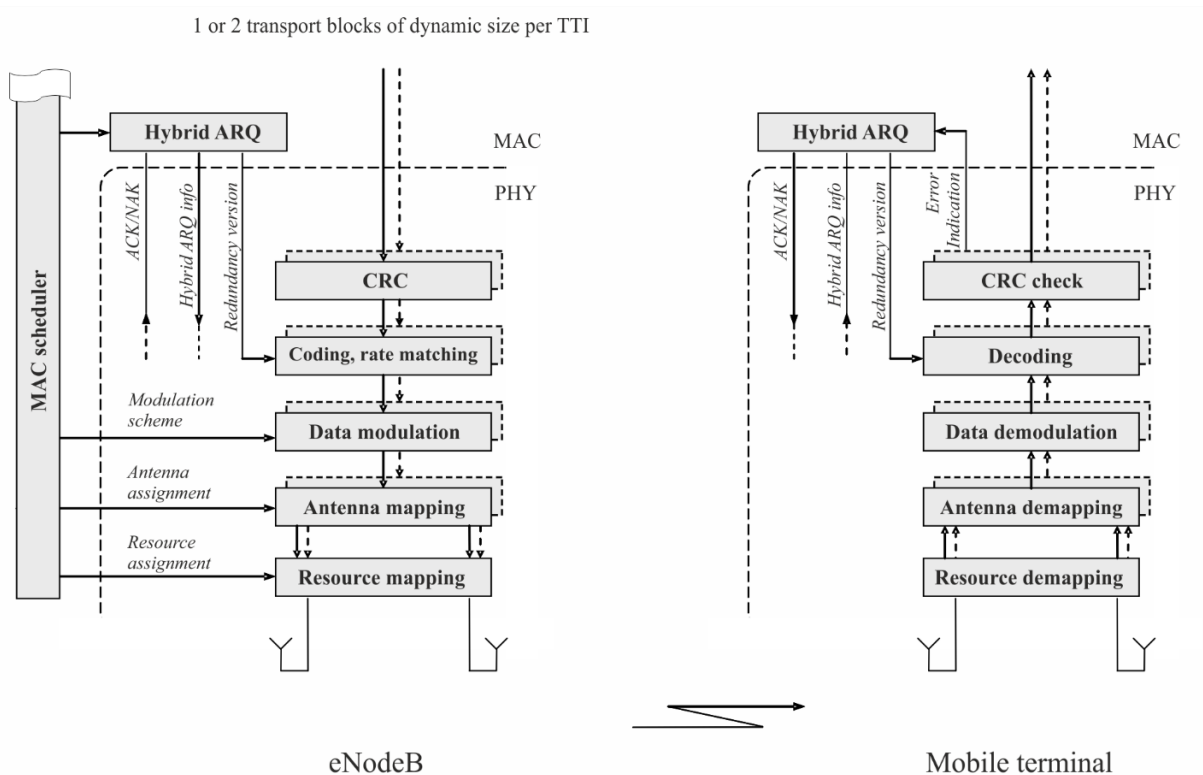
1 or 2 transport blocks of dynamic size per TTI

MAC scheduler

Hybrid ARQ

MAC

PHY

ACK/NAK

Hybrid ARQ info

Redundancy version

CRC

Coding, rate matching

Modulation scheme

Data modulation

Antenna assignment

Antenna mapping

Resource assignment

Resource mapping

Hybrid ARQ

MAC

PHY

ACK/NAK

Hybrid ARQ info

Redundancy version

Error Indication

CRC check

Decoding

Data demodulation

Antenna demapping

Resource demapping

eNodeB

Mobile terminal